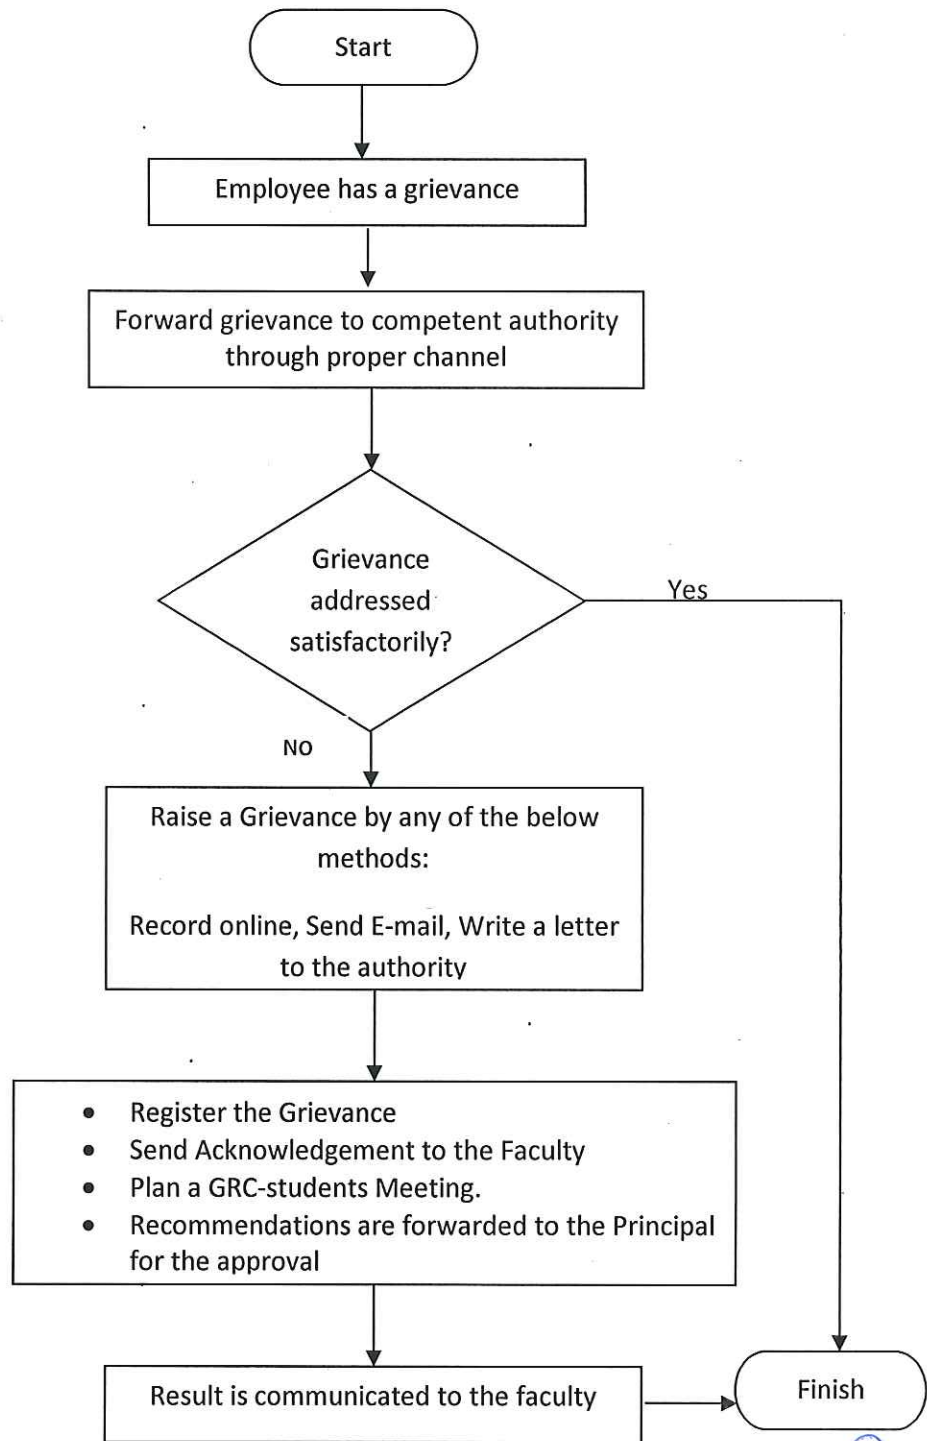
Start

Employee has a grievance

Forward grievance to competent authority through proper channel

Grievance addressed satisfactorily?

Yes

NO

Raise a Grievance by any of the below methods:

Record online, Send E-mail, Write a letter to the authority

- Register the Grievance
- Send Acknowledgement to the Faculty
- Plan a GRC-students Meeting.
- Recommendations are forwarded to the Principal for the approval

Result is communicated to the faculty

Finish